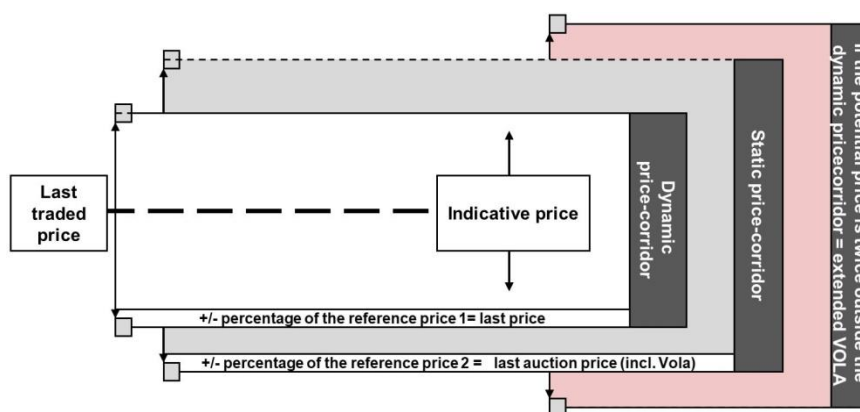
Last traded price

Indicative price

Dynamic price-corridor

Static price-corridor

If the potential price is twice outside the dynamic pricecorridor = extended VOLA

+/- percentage of the reference price 1= last price

+/- percentage of the reference price 2 = last auction price (incl. Vola)